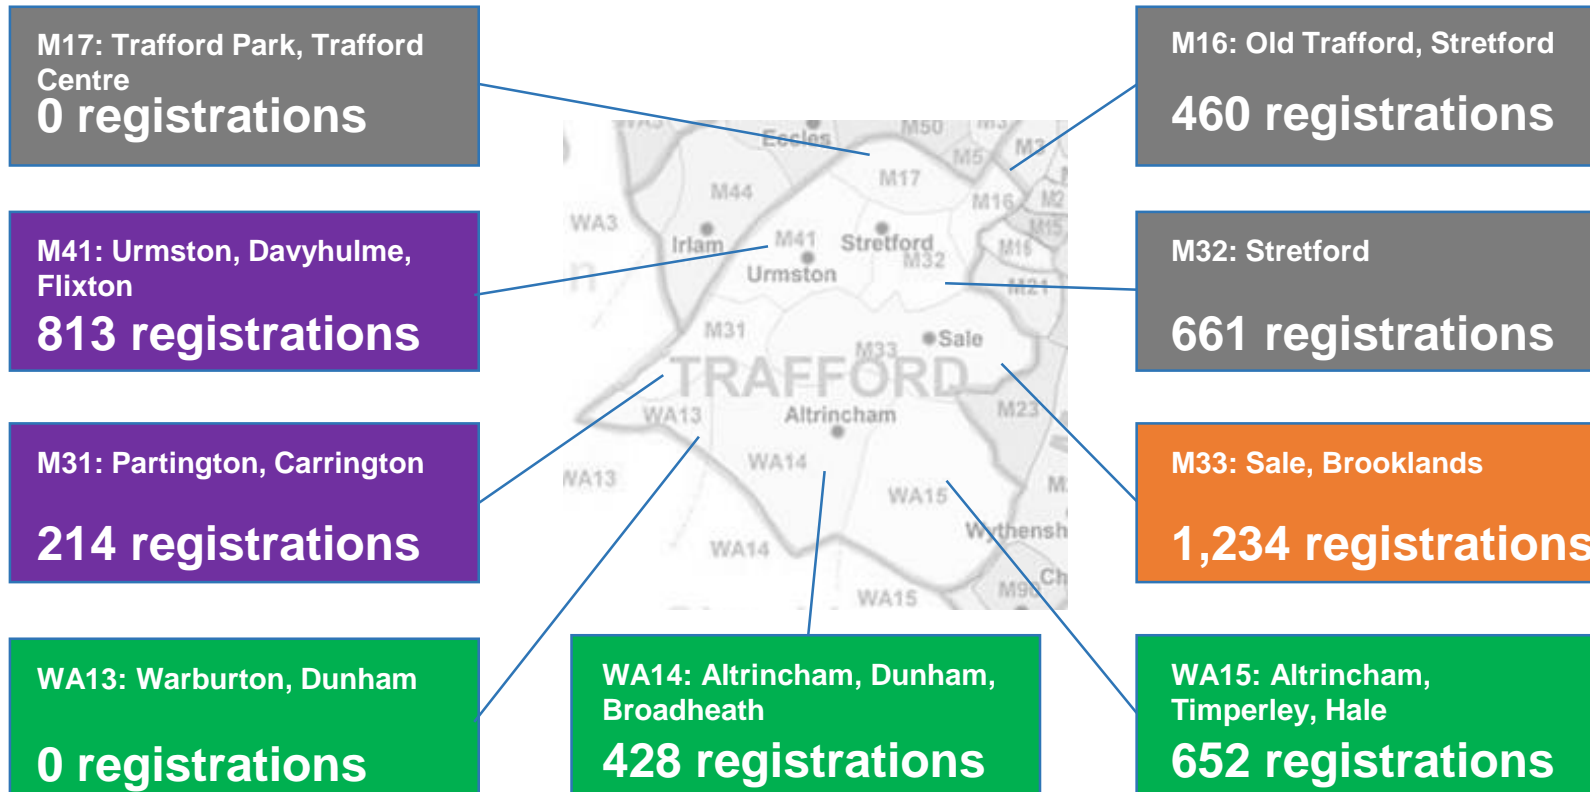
M17: Trafford Park, Trafford Centre
0 registrations

M16: Old Trafford, Stretford
460 registrations

M41: Urmston, Davyhulme, Flixton
813 registrations

M32: Stretford
661 registrations

M31: Partington, Carrington
214 registrations

M33: Sale, Brooklands
1,234 registrations

WA13: Warburton, Dunham
0 registrations

WA14: Altrincham, Dunham, Broadheath
428 registrations

WA15: Altrincham, Timperley, Hale
652 registrations

Eccles M50 M17 M5 M3 M16 M2 M15 M44 WA3 Irlam M41 Stretford M32 Urmston M21 M31 M33 Sale TRAFFORD WA13 Altrincham M23 WA13 WA14 WA15 Wythensh WA14 M90 WA15